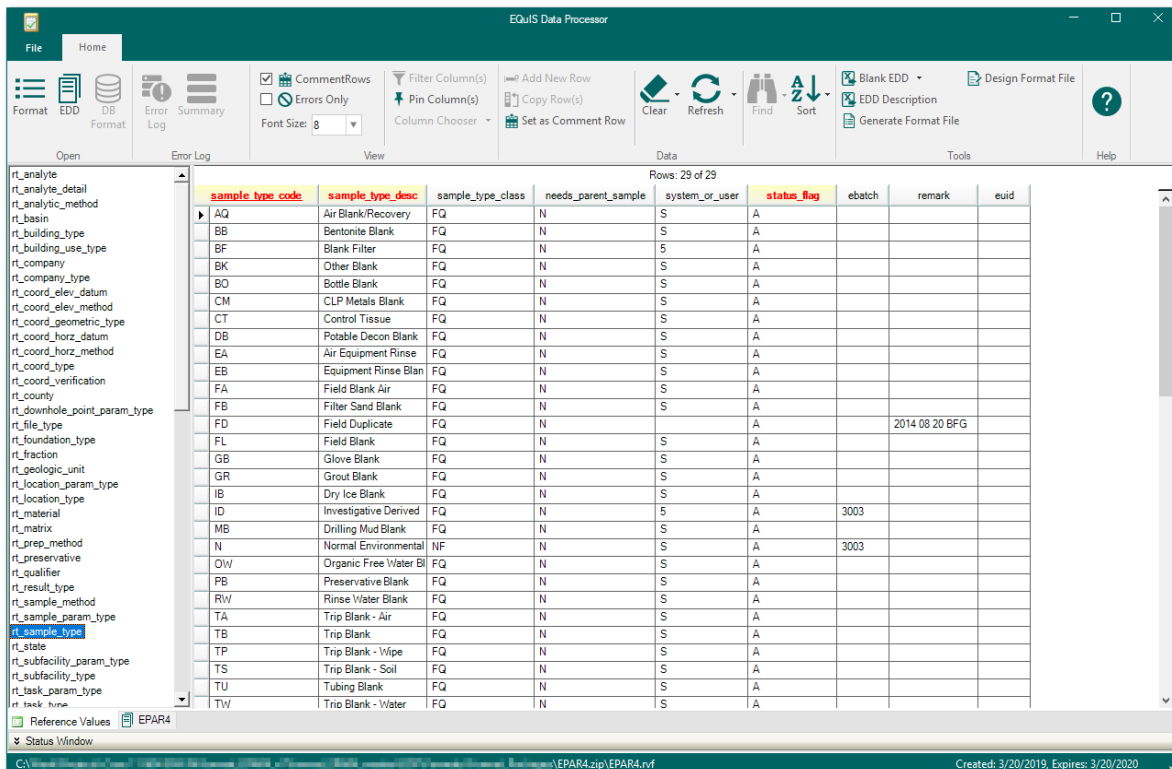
EQuIS Data Processor

File | Home

Format | EDD | DB Format | Error Log | Summary
CommentRows | Errors Only | Font Size: 8
Filter Column(s) | Pin Column(s) | Column Chooser
Add New Row | Copy Row(s) | Set as Comment Row
Clear | Refresh | Find | Sort
Blank EDD | EDD Description | Generate Format File | Design Format File
Open | Error Log | View | Data | Tools | Help

rt_analyte
rt_analyte_detail
rt_analytic_method
rt_basin
rt_building_type
rt_building_use_type
rt_company
rt_company_type
rt_coord_elev_datum
rt_coord_elev_method
rt_coord_geometric_type
rt_coord_horz_datum
rt_coord_horz_method
rt_coord_type
rt_coord_verification
rt_county
rt_downhole_point_param_type
rt_file_type
rt_foundation_type
rt_fraction
rt_geologic_unit
rt_location_param_type
rt_location_type
rt_material
rt_matrix
rt_prep_method
rt_preservative
rt_qualifier
rt_result_type
rt_sample_method
rt_sample_param_type
rt_sample_type
rt_state
rt_subfacility_param_type
rt_subfacility_type
rt_task_param_type
rt_task_type

Rows: 29 of 29

| sample_type_code | sample_type_desc | sample_type_class | needs_parent_sample | system_or_user | status_flag | ebatch | remark | euid |
|---|---|---|---|---|---|---|---|---|
| AQ | Air Blank/Recovery | FQ | N | S | A | | | |
| BB | Bentonite Blank | FQ | N | S | A | | | |
| BF | Blank Filter | FQ | N | 5 | A | | | |
| BK | Other Blank | FQ | N | S | A | | | |
| BO | Bottle Blank | FQ | N | S | A | | | |
| CM | CLP Metals Blank | FQ | N | S | A | | | |
| CT | Control Tissue | FQ | N | S | A | | | |
| DB | Potable Decon Blank | FQ | N | S | A | | | |
| EA | Air Equipment Rinse | FQ | N | S | A | | | |
| EB | Equipment Rinse Blan | FQ | N | S | A | | | |
| FA | Field Blank Air | FQ | N | S | A | | | |
| FB | Filter Sand Blank | FQ | N | S | A | | | |
| FD | Field Duplicate | FQ | N | | A | | 2014 08 20 BFG | |
| FL | Field Blank | FQ | N | S | A | | | |
| GB | Glove Blank | FQ | N | S | A | | | |
| GR | Grout Blank | FQ | N | S | A | | | |
| IB | Dry Ice Blank | FQ | N | S | A | | | |
| ID | Investigative Derived | FQ | N | 5 | A | 3003 | | |
| MB | Drilling Mud Blank | FQ | N | S | A | | | |
| N | Normal Environmental | NF | N | S | A | 3003 | | |
| OW | Organic Free Water Bl | FQ | N | S | A | | | |
| PB | Preservative Blank | FQ | N | S | A | | | |
| RW | Rinse Water Blank | FQ | N | S | A | | | |
| TA | Trip Blank - Air | FQ | N | S | A | | | |
| TB | Trip Blank | FQ | N | S | A | | | |
| TP | Trip Blank - Wipe | FQ | N | S | A | | | |
| TS | Trip Blank - Soil | FQ | N | S | A | | | |
| TU | Tubing Blank | FQ | N | S | A | | | |
| TW | Trip Blank - Water | FQ | N | S | A | | | |

Reference Values | EPAR4
Status Window
C:\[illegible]\EPAR4.zip\EPAR4.rvf
Created: 3/20/2019, Expires: 3/20/2020